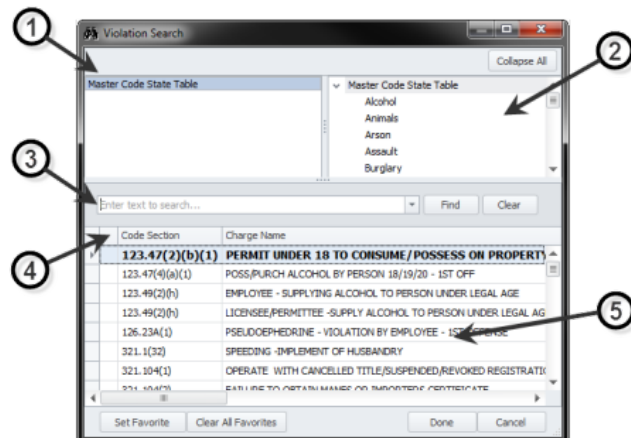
1

2

3

4

5

Violation Search

Collapse All

Master Code State Table

Master Code State Table
Alcohol
Animals
Arson
Assault
Burglary

Enter text to search...

Find

Clear

| Code Section | Charge Name |
|---|---|
| 123.47(2)(b)(1) | PERMIT UNDER 18 TO CONSUME/POSSESS ON PROPERTY |
| 123.47(4)(a)(1) | POSS/PURCH ALCOHOL BY PERSON 18/19/20 - 1ST OFF |
| 123.49(2)(h) | EMPLOYEE - SUPPLYING ALCOHOL TO PERSON UNDER LEGAL AGE |
| 123.49(2)(h) | LICENSEE/PERMITTEE -SUPPLY ALCOHOL TO PERSON UNDER LEGAL AG |
| 126.23A(1) | PSEUDOEPHEDRINE - VIOLATION BY EMPLOYEE - 1ST OFFENSE |
| 321.1(32) | SPEEDING -IMPLEMENT OF HUSBANDRY |
| 321.104(1) | OPERATE WITH CANCELLED TITLE/SUSPENDED/REVOKED REGISTRATIC |
| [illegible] | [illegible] |

Set Favorite

Clear All Favorites

Done

Cancel